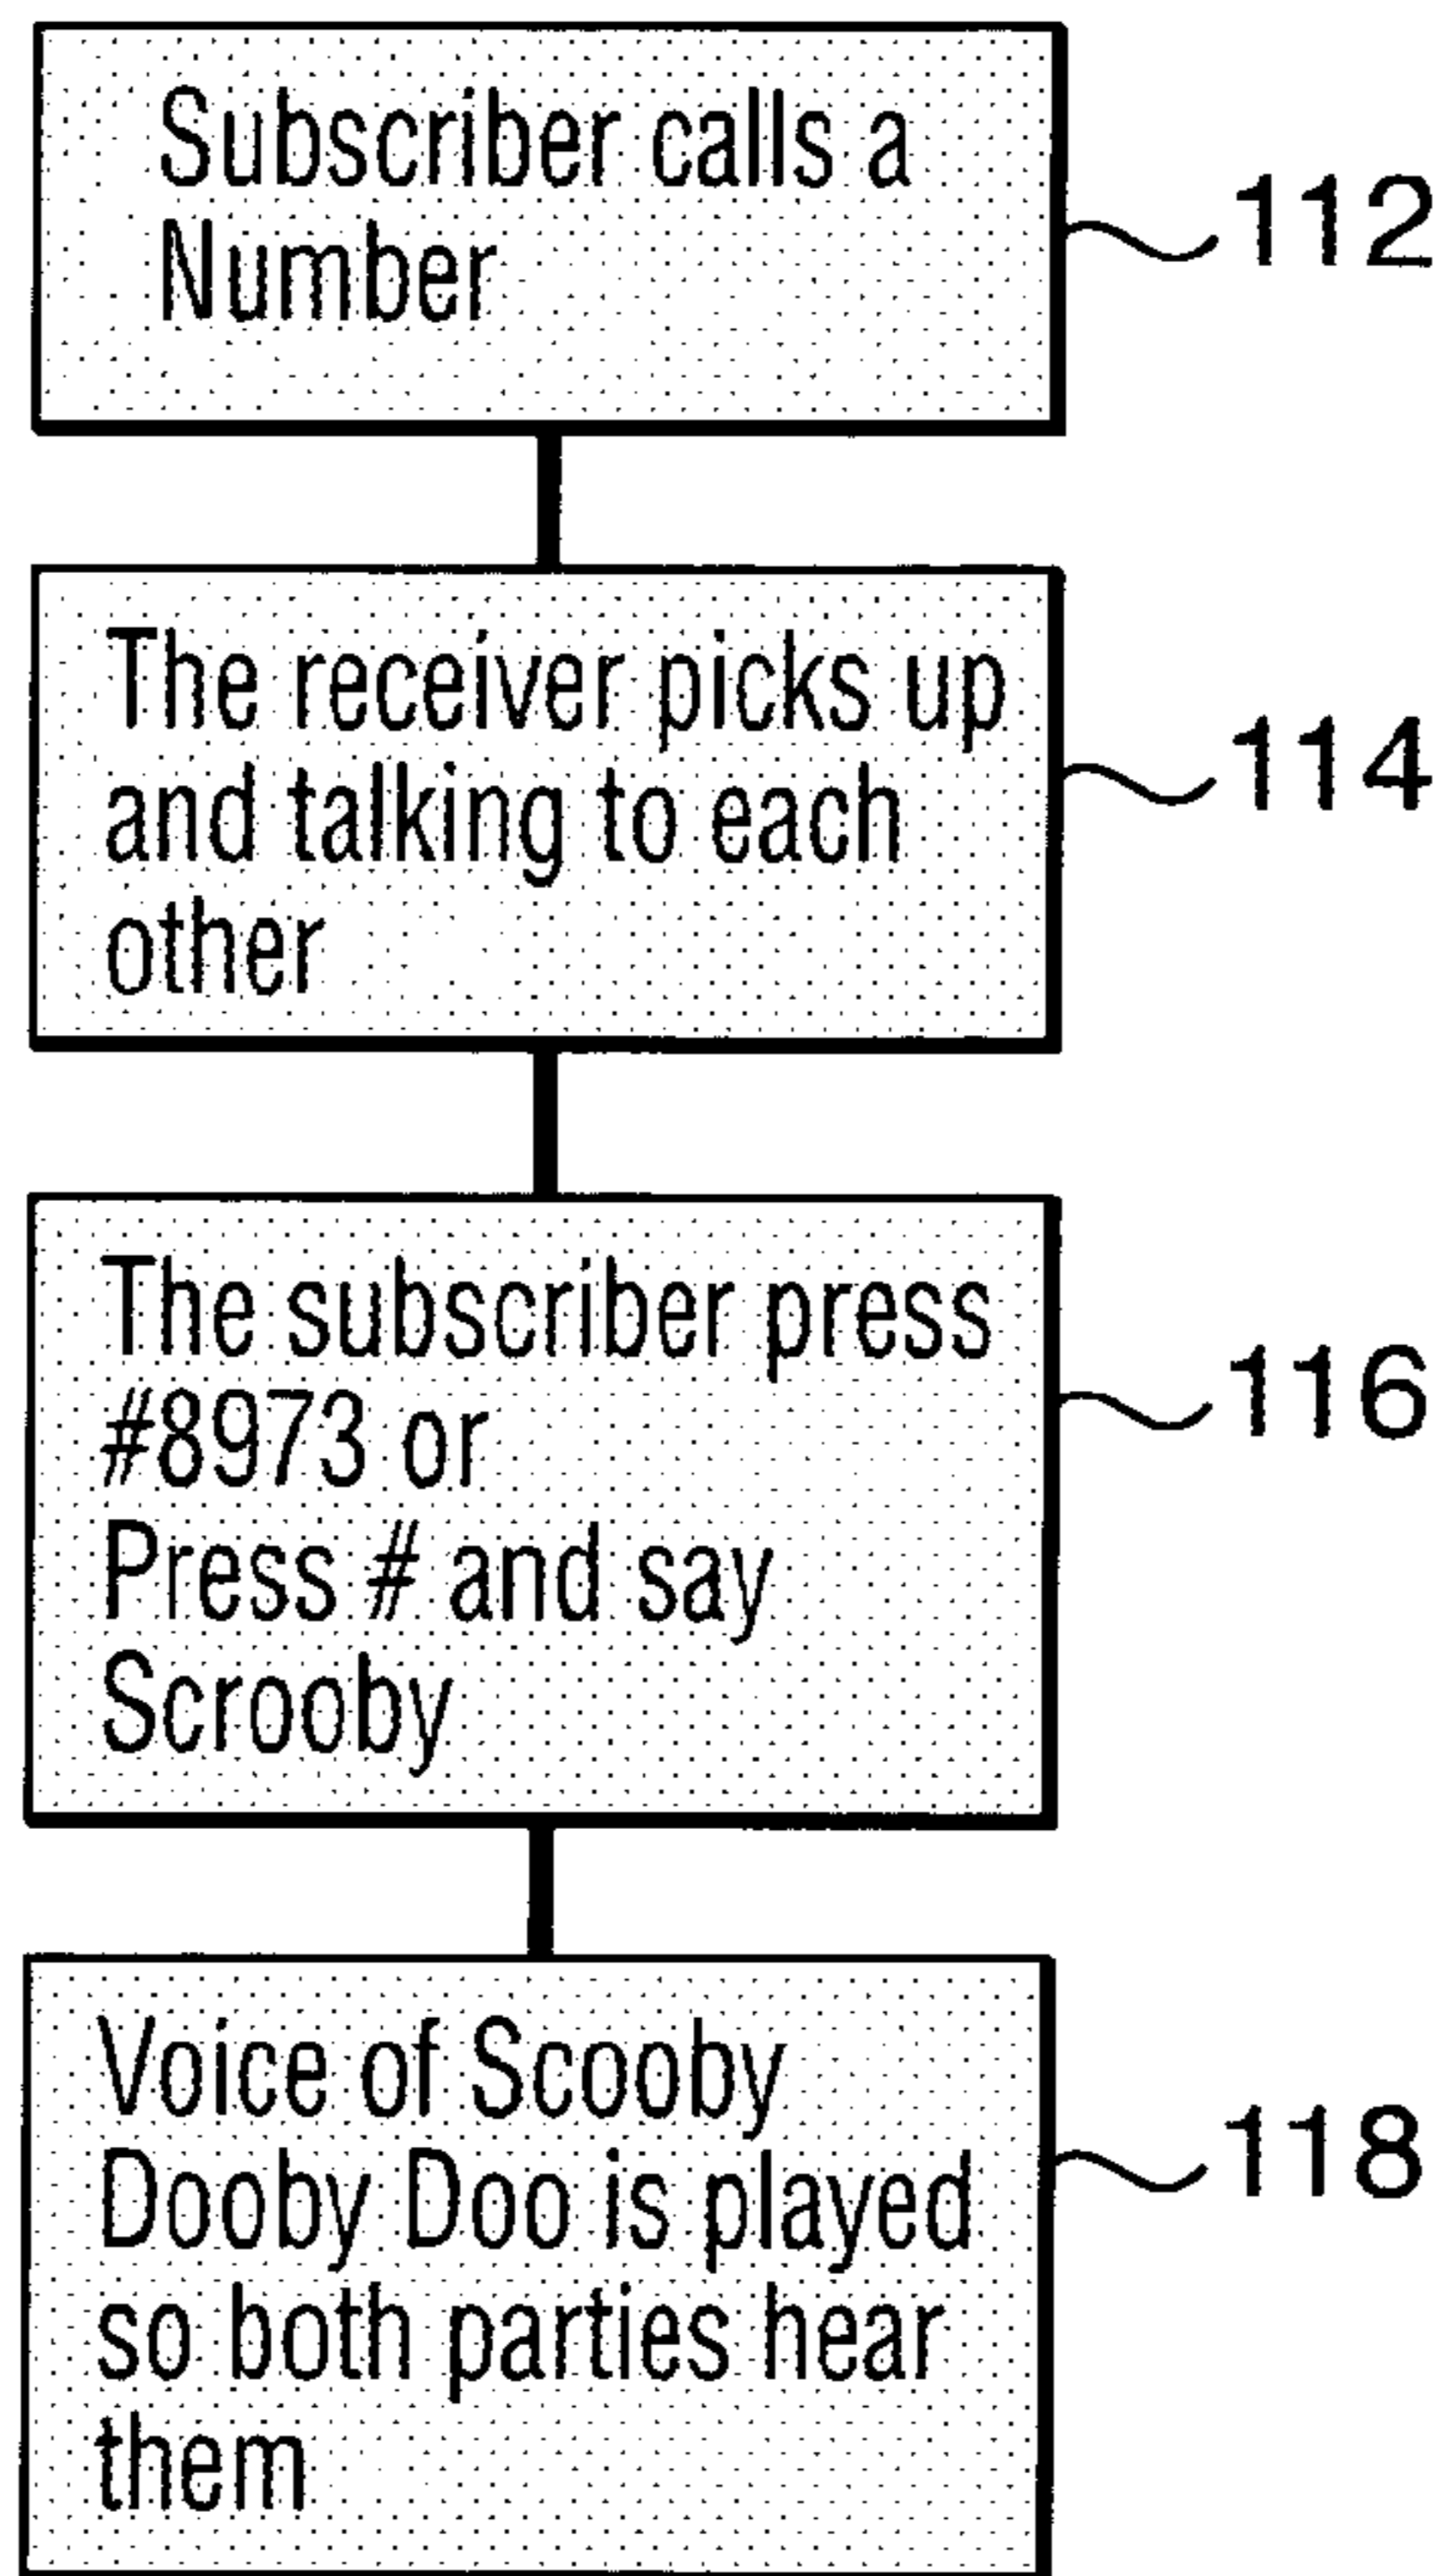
Subscriber calls a Number

112

The receiver picks up and talking to each other

114

The subscriber press #8973 or Press # and say Scrooby

116

Voice of Scooby Dooby Doo is played so both parties hear them

118